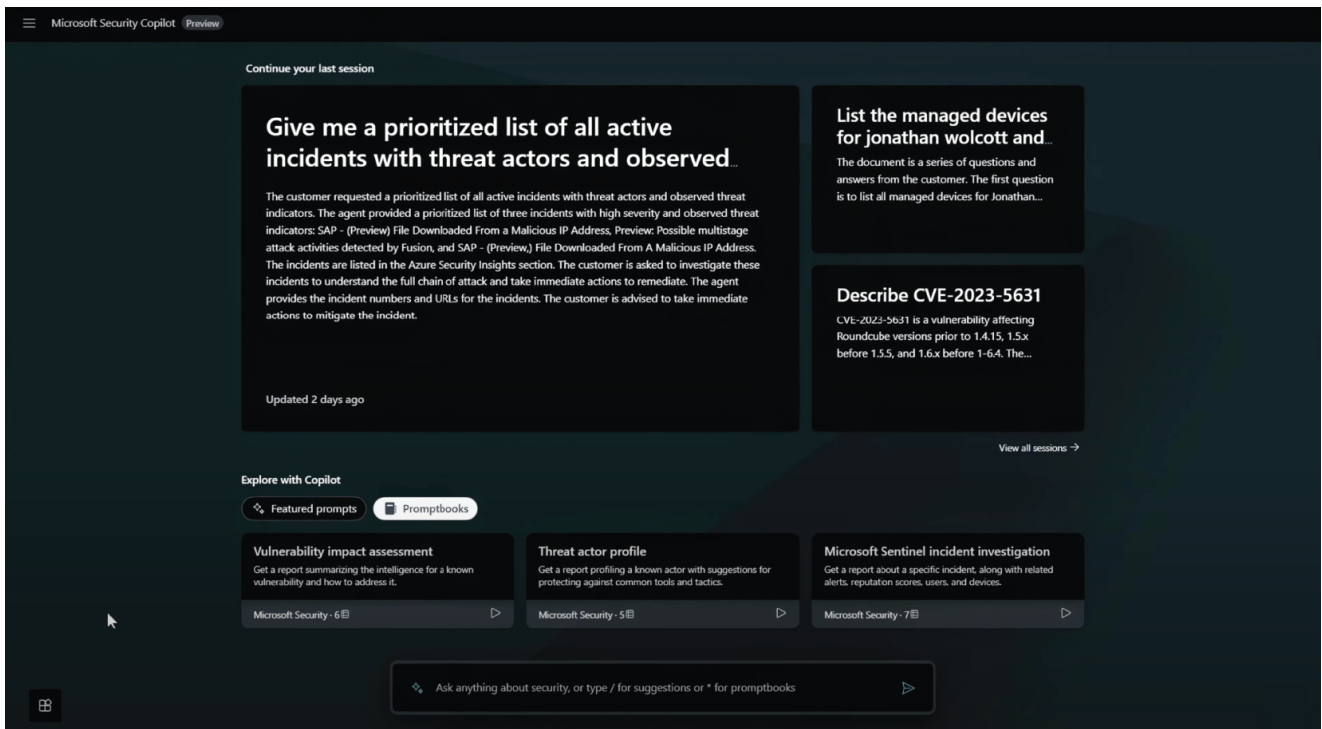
Microsoft Security Copilot Preview

Continue your last session

Give me a prioritized list of all active incidents with threat actors and observed...

The customer requested a prioritized list of all active incidents with threat actors and observed threat indicators. The agent provided a prioritized list of three incidents with high severity and observed threat indicators: SAP - (Preview) File Downloaded From a Malicious IP Address, Preview: Possible multistage attack activities detected by Fusion, and SAP - (Preview,) File Downloaded From A Malicious IP Address. The incidents are listed in the Azure Security Insights section. The customer is asked to investigate these incidents to understand the full chain of attack and take immediate actions to remediate. The agent provides the incident numbers and URLs for the incidents. The customer is advised to take immediate actions to mitigate the incident.

Updated 2 days ago

List the managed devices for jonathan wolcott and...

The document is a series of questions and answers from the customer. The first question is to list all managed devices for Jonathan...

Describe CVE-2023-5631

CVE-2023-5631 is a vulnerability affecting Roundcube versions prior to 1.4.15, 1.5.x before 1.5.5, and 1.6.x before 1-6.4. The...

View all sessions →

Explore with Copilot

Featured prompts

Promptbooks

Vulnerability impact assessment

Get a report summarizing the intelligence for a known vulnerability and how to address it.

Microsoft Security · 6

Threat actor profile

Get a report profiling a known actor with suggestions for protecting against common tools and tactics.

Microsoft Security · 5

Microsoft Sentinel incident investigation

Get a report about a specific incident, along with related alerts, reputaton scores, users, and devices.

Microsoft Security · 7

Ask anything about security, or type / for suggestions or * for promptbooks